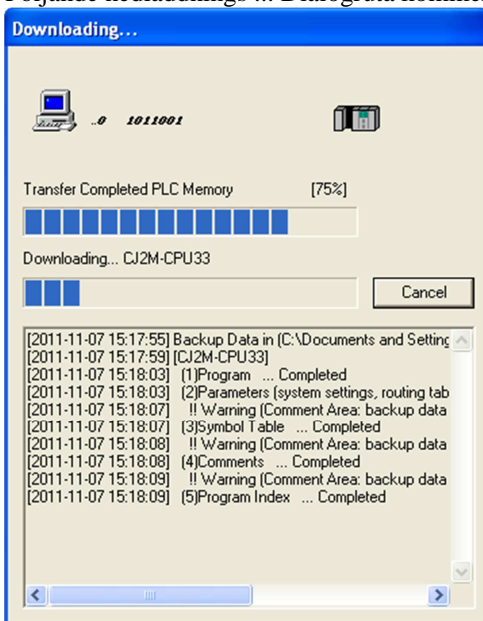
Downloading...

..0 1011001

Transfer Completed PLC Memory [75%]

Downloading... CJ2M-CPU33

Cancel

[2011-11-07 15:17:55] Backup Data in (C:\Documents and Setting
[2011-11-07 15:17:59] [CJ2M-CPU33]
[2011-11-07 15:18:03] (1)Program ... Completed
[2011-11-07 15:18:03] (2)Parameters (system settings, routing tab
[2011-11-07 15:18:07] !! Warning (Comment Area: backup data
[2011-11-07 15:18:07] (3)Symbol Table ... Completed
[2011-11-07 15:18:08] !! Warning (Comment Area: backup data
[2011-11-07 15:18:08] (4)Comments ... Completed
[2011-11-07 15:18:09] !! Warning (Comment Area: backup data
[2011-11-07 15:18:09] (5)Program Index ... Completed